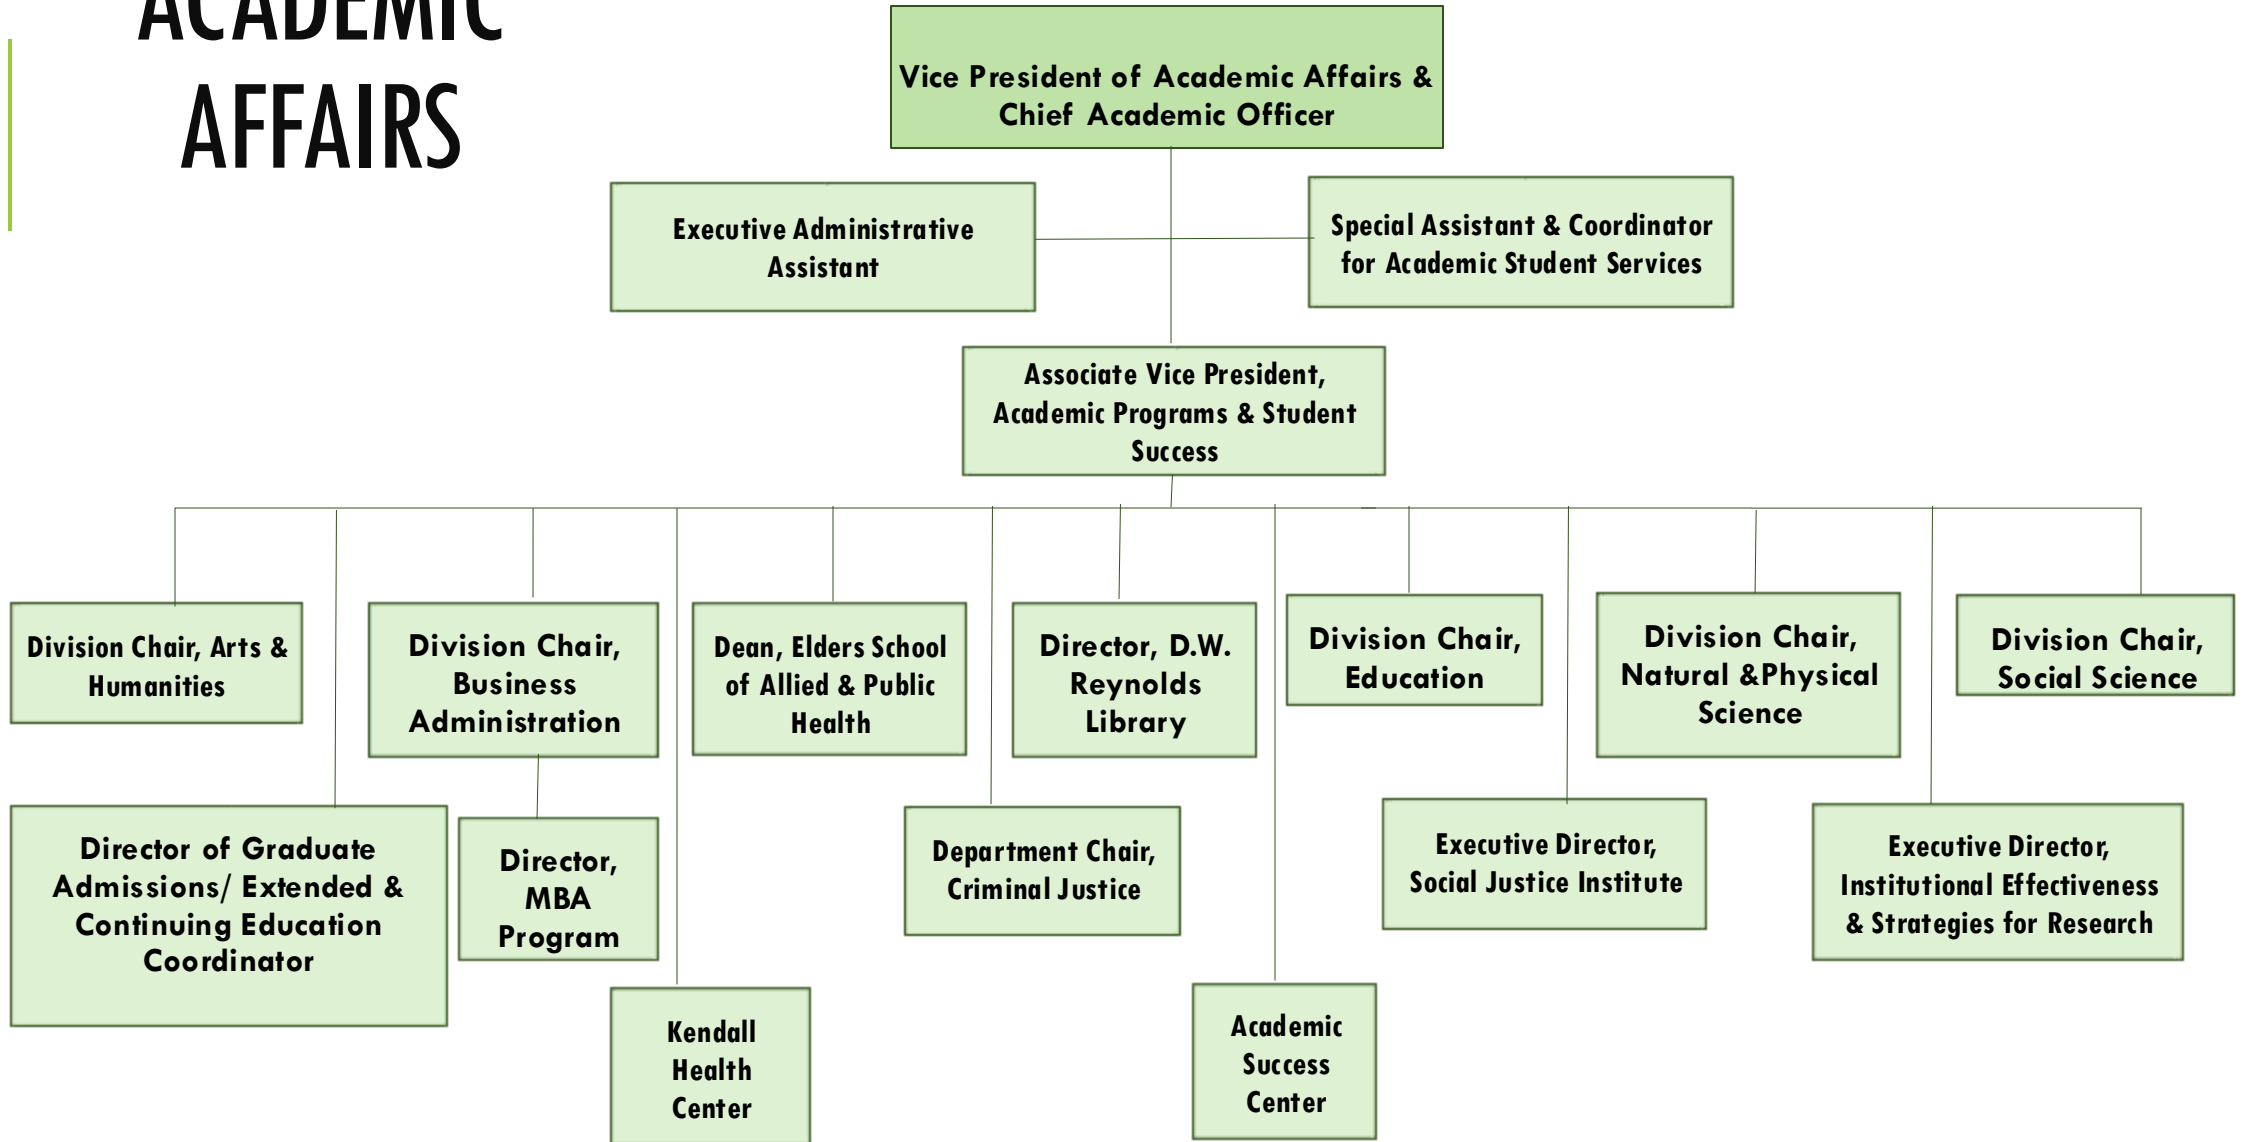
ACADEMIC AFFAIRS

Vice President of Academic Affairs & Chief Academic Officer

Executive Administrative Assistant

Special Assistant & Coordinator for Academic Student Services

Associate Vice President, Academic Programs & Student Success

Division Chair, Arts & Humanities

Division Chair, Business Administration

Dean, Elders School of Allied & Public Health

Director, D.W. Reynolds Library

Division Chair, Education

Division Chair, Natural &Physical Science

Division Chair, Social Science

Director of Graduate Admissions/ Extended & Continuing Education Coordinator

Director, MBA Program

Department Chair, Criminal Justice

Executive Director, Social Justice Institute

Executive Director, Institutional Effectiveness & Strategies for Research

Kendall Health Center

Academic Success Center